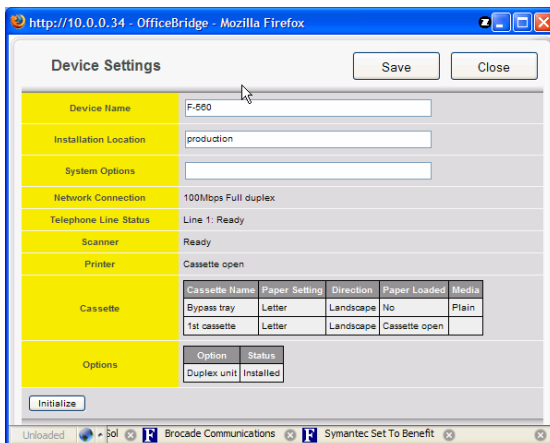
http://10.0.0.34 - OfficeBridge - Mozilla Firefox

Device Settings

Save

Close

Device Name: F-560

Installation Location: production

System Options:

Network Connection: 100Mbps Full duplex

Telephone Line Status: Line 1: Ready

Scanner: Ready

Printer: Cassette open

Cassette

| Cassette Name | Paper Setting | Direction | Paper Loaded | Media |
|---|---|---|---|---|
| Bypass tray | Letter | Landscape | No | Plain |
| 1st cassette | Letter | Landscape | Cassette open | |

Options

| Option | Status |
|---|---|
| Duplex unit | Installed |

Initialize

Unloaded Sol Brocade Communications Symantec Set To Benefit